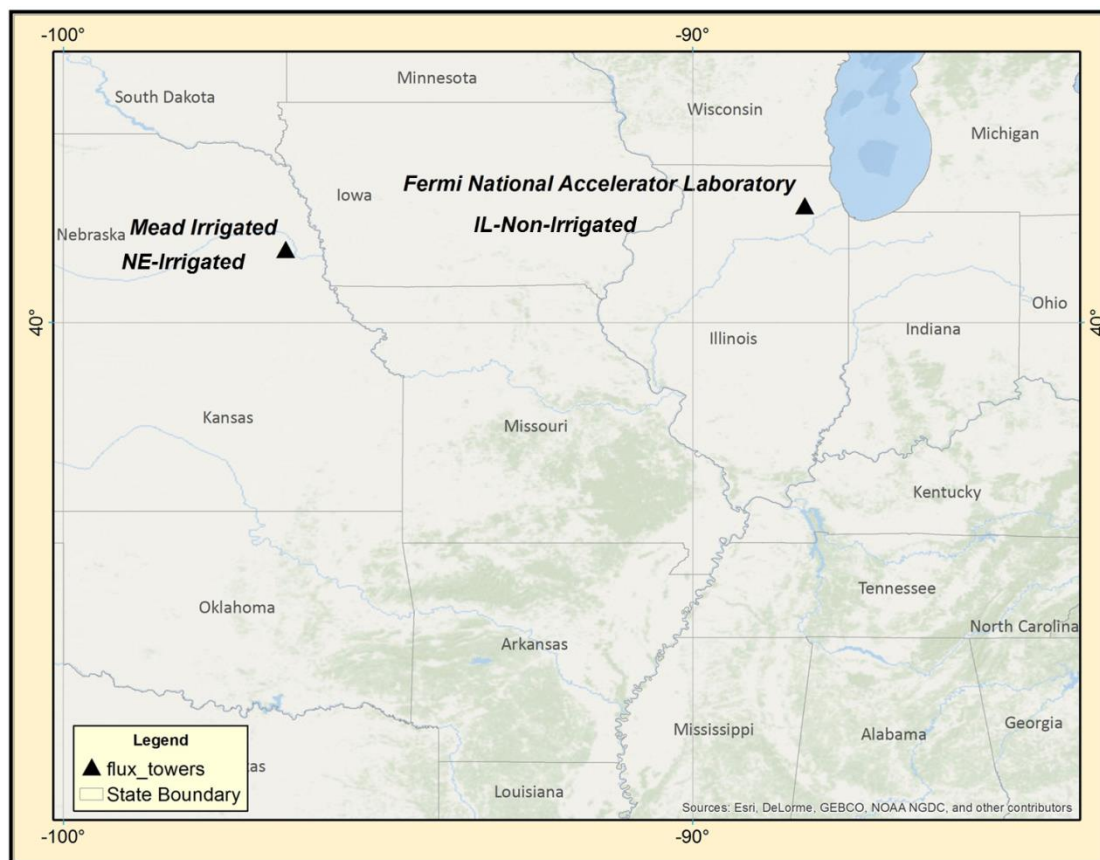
-100°

-90°

South Dakota

Minnesota

Wisconsin

Michigan

Iowa

Fermi National Accelerator Laboratory

IL-Non-Irrigated

Mead Irrigated

Nebraska

NE-Irrigated

40°

40°

Ohio

Indiana

Illinois

Kansas

Missouri

Kentucky

Tennessee

Oklahoma

North Carolina

Arkansas

Mississippi

Alabama

Georgia

Legend

flux_towers

State Boundary

as

Louisiana

Sources: Esri, DeLorme, GEBCO, NOAA NGDC, and other contributors

-100°

-90°